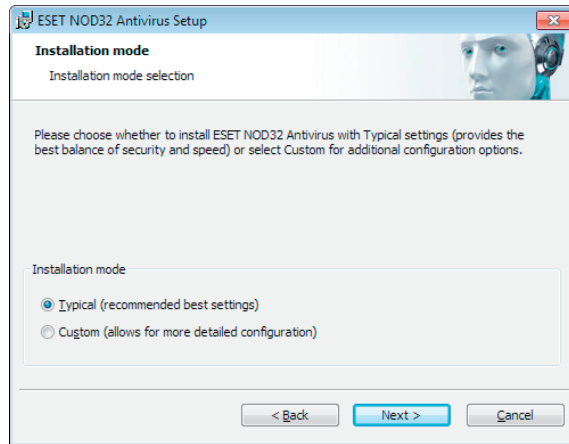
ESET NOD32 Antivirus Setup

Installation mode

Installation mode selection

Please choose whether to install ESET NOD32 Antivirus with Typical settings (provides the best balance of security and speed) or select Custom for additional configuration options.

Installation mode

Typical (recommended best settings)

Custom (allows for more detailed configuration)

< Back

Next >

Cancel